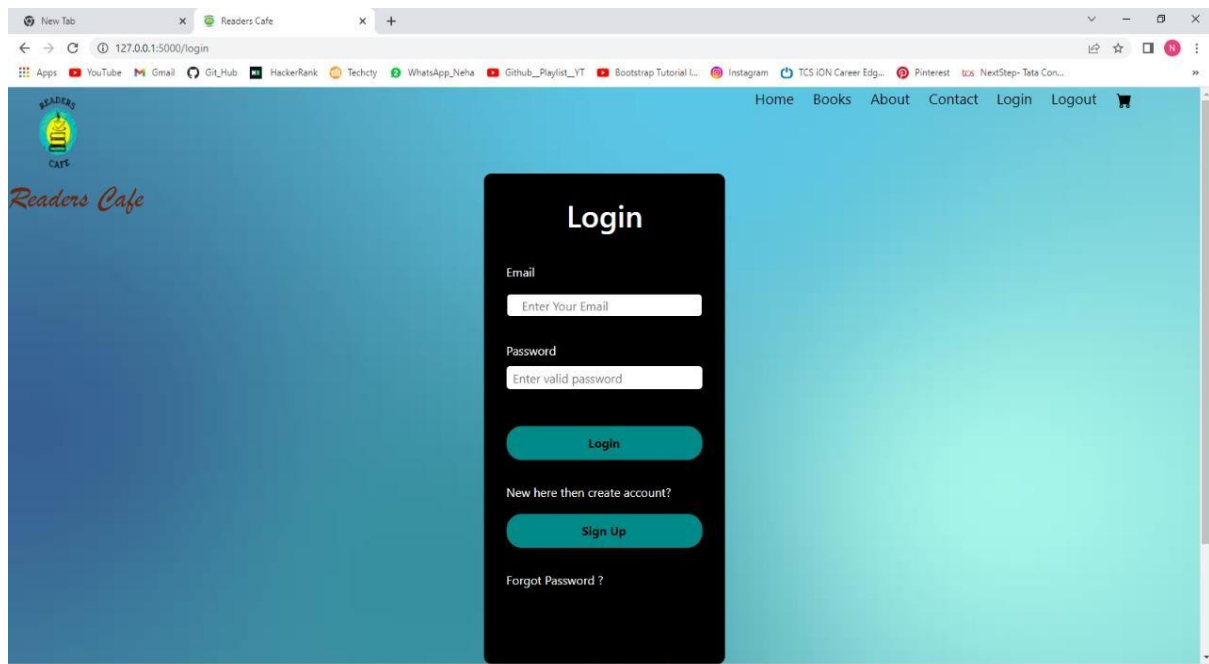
New Tab × Readers Cafe × +

127.0.0.1:5000/login

Apps YouTube Gmail Git_Hub HackerRank Techcty WhatsApp_Neha Github_Playlist_YT Bootstrap Tutorial l... Instagram TCS iON Career Edg... Pinterest NextStep- Tata Con...

READERS CAFE

Readers Cafe

Home Books About Contact Login Logout

Login

Email

Enter Your Email

Password

Enter valid password

Login

New here then create account?

Sign Up

Forgot Password ?